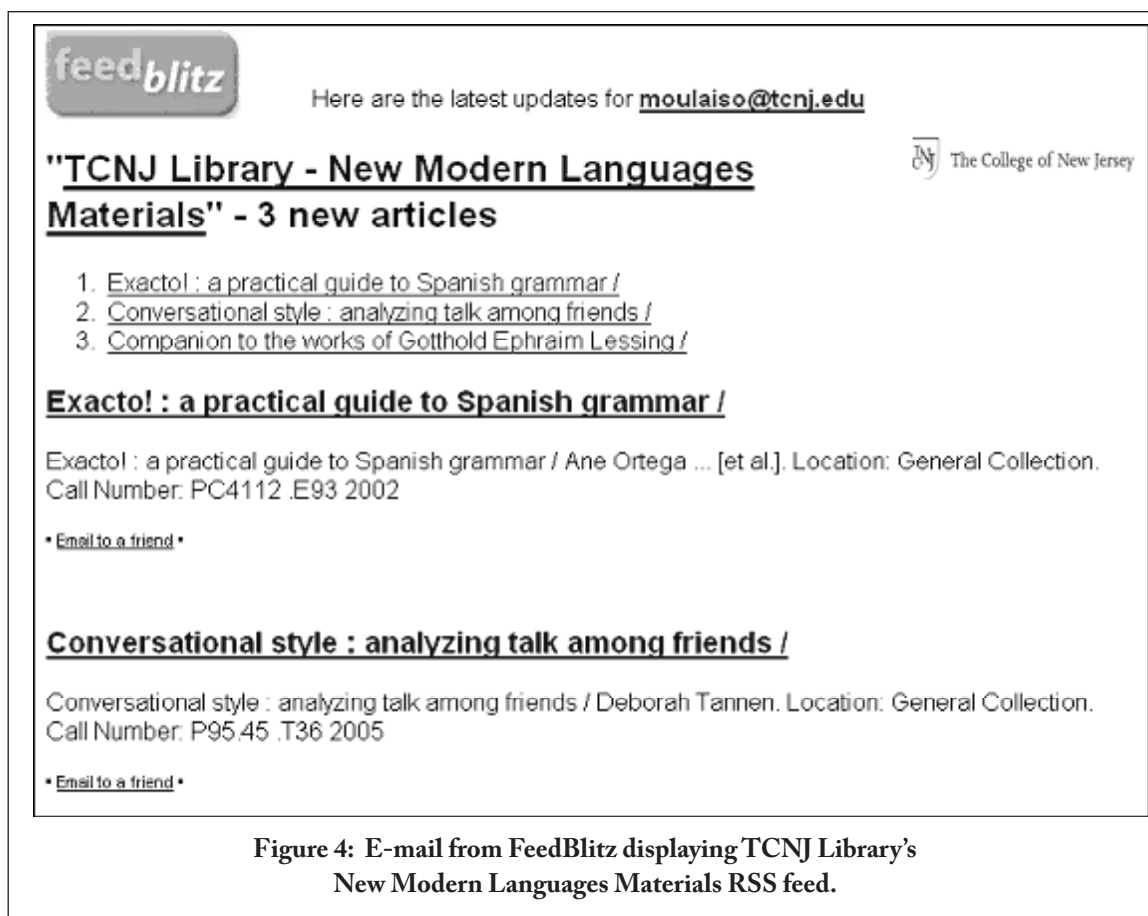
feedblitz

Here are the latest updates for moulaiso@tcnj.edu

"TCNJ Library - New Modern Languages Materials" - 3 new articles

TNJ The College of New Jersey

1. Exacto! : a practical guide to Spanish grammar /
2. Conversational style : analyzing talk among friends /
3. Companion to the works of Gotthold Ephraim Lessing /

Exacto! : a practical guide to Spanish grammar /

Exacto! : a practical guide to Spanish grammar / Ane Ortega ... [et al.]. Location: General Collection. Call Number: PC4112 .E93 2002

• Email to a friend •

Conversational style : analyzing talk among friends /

Conversational style : analyzing talk among friends / Deborah Tannen. Location: General Collection. Call Number: P95.45 .T36 2005

• Email to a friend •

Figure 4: E-mail from FeedBlitz displaying TCNJ Library's New Modern Languages Materials RSS feed.